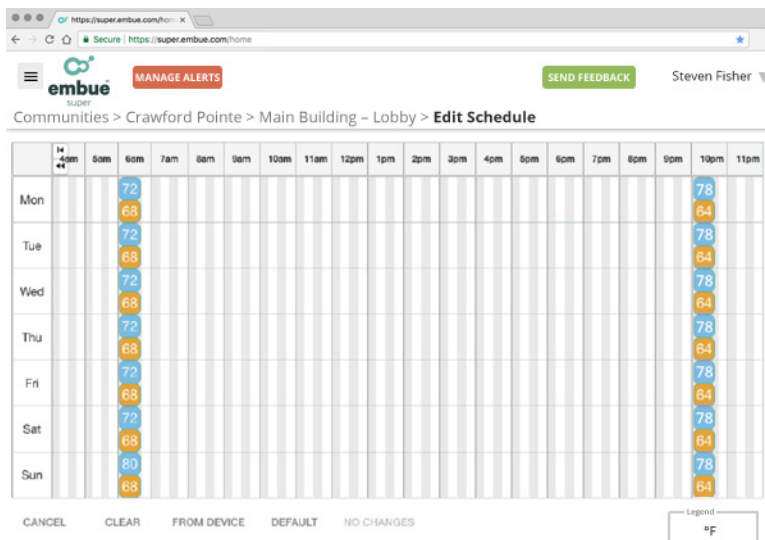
https://super.embue.com/hom ×

Secure | https://super.embue.com/home

embue super

MANAGE ALERTS

SEND FEEDBACK

Steven Fisher

Communities > Crawford Pointe > Main Building – Lobby > **Edit Schedule**

| | 4am | 5am | 6am | 7am | 8am | 9am | 10am | 11am | 12pm | 1pm | 2pm | 3pm | 4pm | 5pm | 6pm | 7pm | 8pm | 9pm | 10pm | 11pm |
|---|---|---|---|---|---|---|---|---|---|---|---|---|---|---|---|---|---|---|---|---|
| Mon | | | 72 68 | | | | | | | | | | | | | | | | 78 64 | |
| Tue | | | 72 68 | | | | | | | | | | | | | | | | 78 64 | |
| Wed | | | 72 68 | | | | | | | | | | | | | | | | 78 64 | |
| Thu | | | 72 68 | | | | | | | | | | | | | | | | 78 64 | |
| Fri | | | 72 68 | | | | | | | | | | | | | | | | 78 64 | |
| Sat | | | 72 68 | | | | | | | | | | | | | | | | 78 64 | |
| Sun | | | 80 68 | | | | | | | | | | | | | | | | 78 64 | |

CANCEL CLEAR FROM DEVICE DEFAULT NO CHANGES

Legend
°F